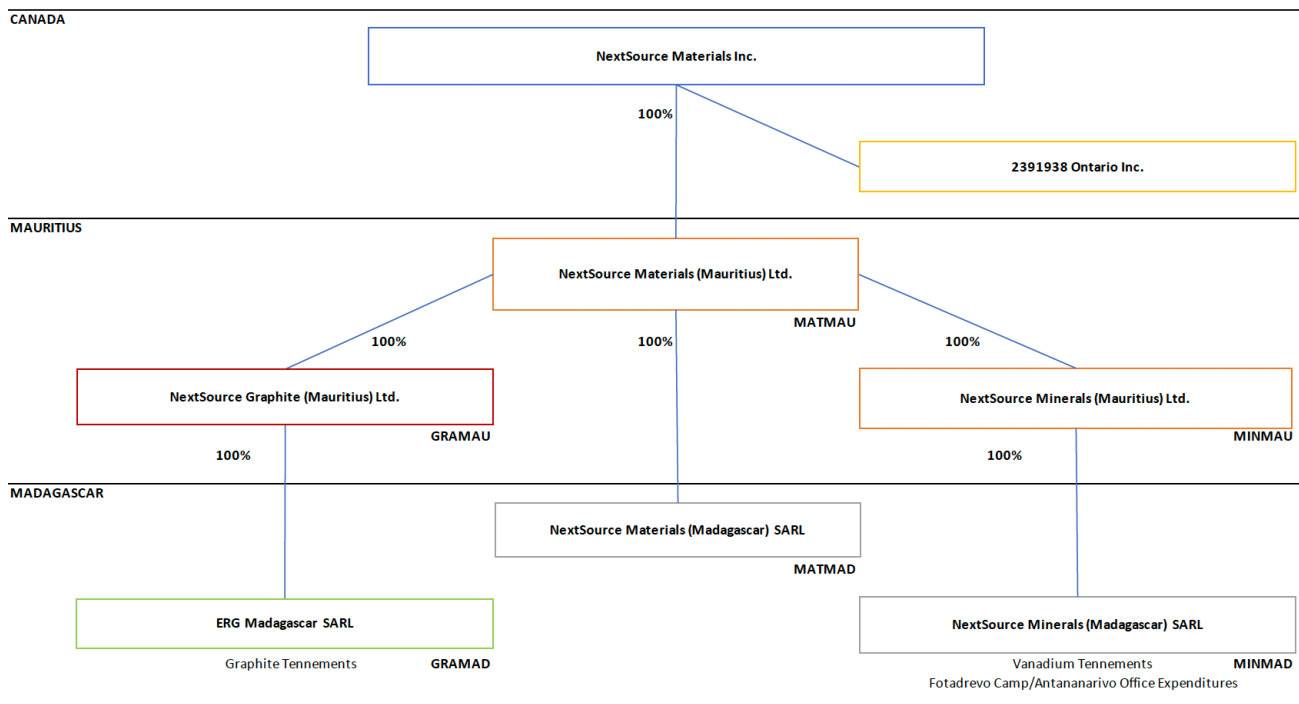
CANADA

NextSource Materials Inc.

100%

2391938 Ontario Inc.

MAURITIUS

NextSource Materials (Mauritius) Ltd.

MATMAU

100%

100%

100%

NextSource Graphite (Mauritius) Ltd.

GRAMAU

NextSource Minerals (Mauritius) Ltd.

MINMAU

100%

100%

MADAGASCAR

NextSource Materials (Madagascar) SARL

MATMAD

ERG Madagascar SARL

Graphite Tennements

GRAMAD

NextSource Minerals (Madagascar) SARL

Vanadium Tennements

MINMAD

Fotadrevo Camp/Antananarivo Office Expenditures